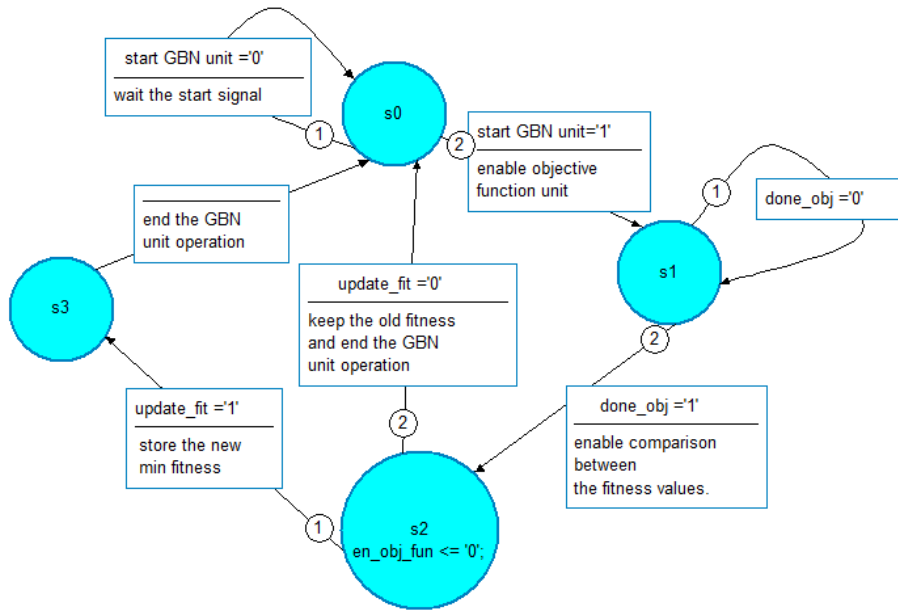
start GBN unit ='0'

wait the start signal

s0

1

2

start GBN unit='1'

enable objective function unit

1

done_obj ='0'

end the GBN unit operation

s1

s3

update_fit ='0'

keep the old fitness and end the GBN unit operation

2

done_obj ='1'

enable comparison between the fitness values.

update_fit ='1'

store the new min fitness

2

1

s2
en_obj_fun <= '0';